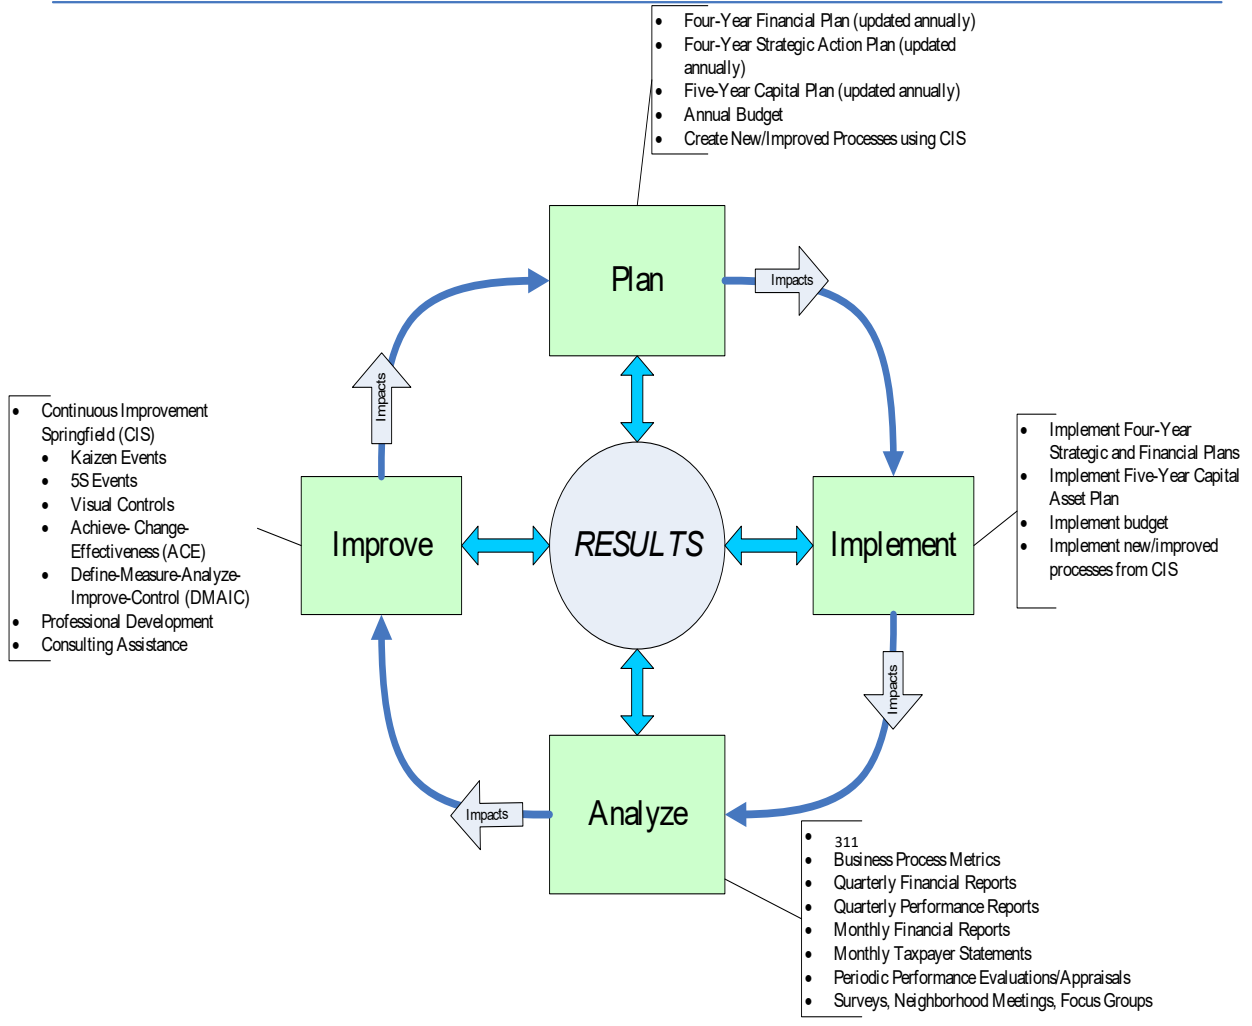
- Four-Year Financial Plan (updated annually)
- Four-Year Strategic Action Plan (updated annually)
- Five-Year Capital Plan (updated annually)
- Annual Budget
- Create New/Improved Processes using CIS

Plan

Impacts

- Continuous Improvement Springfield (CIS)
  - Kaizen Events
  - 5S Events
  - Visual Controls
  - Achieve- Change- Effectiveness (ACE)
  - Define-Measure-Analyze-Improve-Control (DMAIC)
- Professional Development
- Consulting Assistance

Impacts

Improve

RESULTS

Implement

- Implement Four-Year Strategic and Financial Plans
- Implement Five-Year Capital Asset Plan
- Implement budget
- Implement new/improved processes from CIS

Impacts

Impacts

Analyze

- 311
- Business Process Metrics
- Quarterly Financial Reports
- Quarterly Performance Reports
- Monthly Financial Reports
- Monthly Taxpayer Statements
- Periodic Performance Evaluations/Appraisals
- Surveys, Neighborhood Meetings, Focus Groups